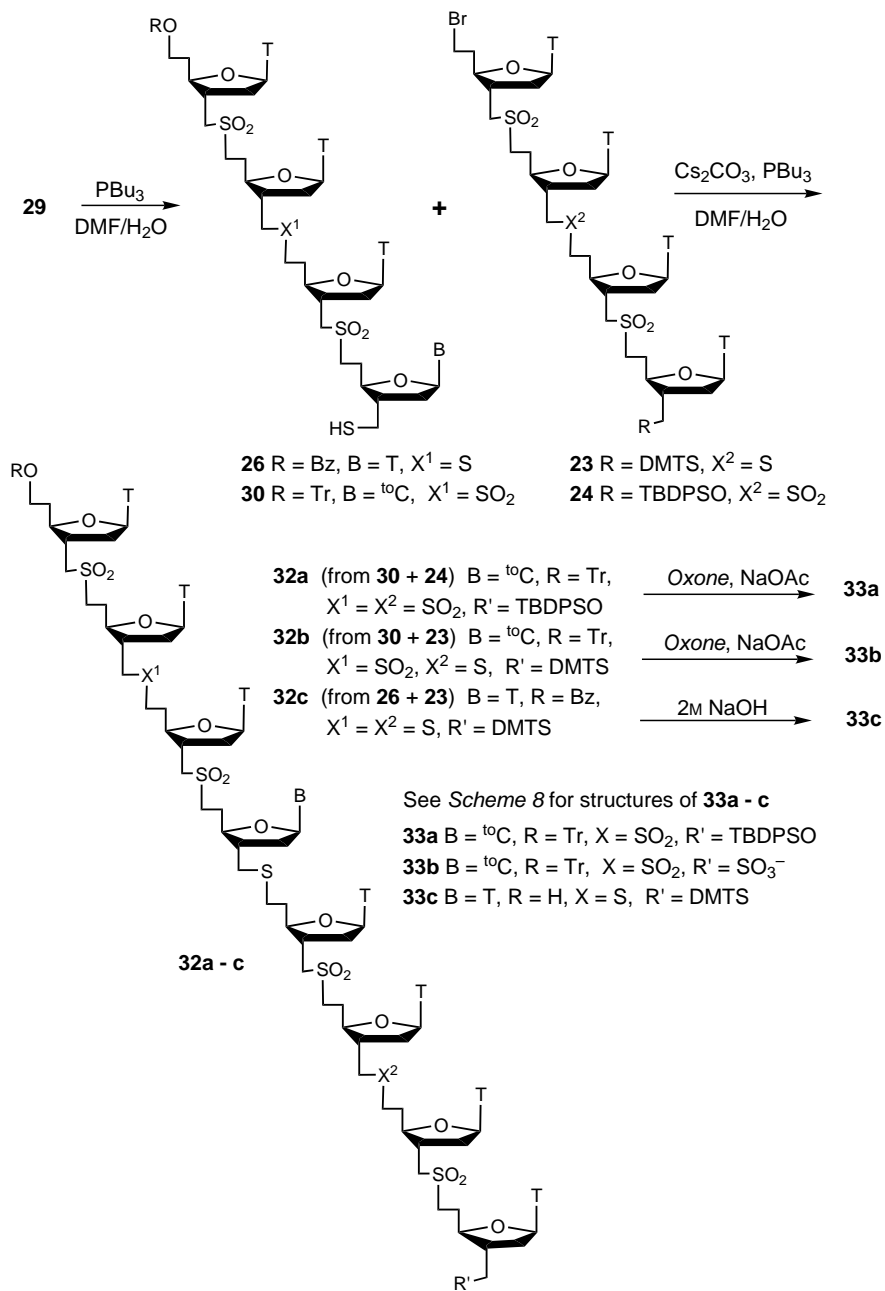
RO
T
O
SO$_2$
T
O
X$^1$
T
O
SO$_2$
B
O
HS

29 $\xrightarrow[\text{DMF/H}_2\text{O}]{\text{PBu}_3}$

+

Br
T
O
SO$_2$
T
O
X$^2$
T
O
SO$_2$
T
O
R

Cs$_2$CO$_3$, PBu$_3$
DMF/H$_2$O

**26** R = Bz, B = T, X$^1$ = S
**30** R = Tr, B = $^{\text{to}}$C, X$^1$ = SO$_2$

**23** R = DMTS, X$^2$ = S
**24** R = TBDPSO, X$^2$ = SO$_2$

RO
T
O
SO$_2$
T
O
X$^1$
T
O
SO$_2$
B
O
S
T
O
SO$_2$
T
O
X$^2$
T
O
SO$_2$
T
O
R'

**32a - c**

**32a** (from **30** + **24**) B = $^{\text{to}}$C, R = Tr, X$^1$ = X$^2$ = SO$_2$, R' = TBDPSO
*Oxone*, NaOAc
**33a**

**32b** (from **30** + **23**) B = $^{\text{to}}$C, R = Tr, X$^1$ = SO$_2$, X$^2$ = S, R' = DMTS
*Oxone*, NaOAc
**33b**

**32c** (from **26** + **23**) B = T, R = Bz, X$^1$ = X$^2$ = S, R' = DMTS
2M NaOH
**33c**

See *Scheme 8* for structures of **33a - c**
**33a** B = $^{\text{to}}$C, R = Tr, X = SO$_2$, R' = TBDPSO
**33b** B = $^{\text{to}}$C, R = Tr, X = SO$_2$, R' = SO$_3^-$
**33c** B = T, R = H, X = S, R' = DMTS